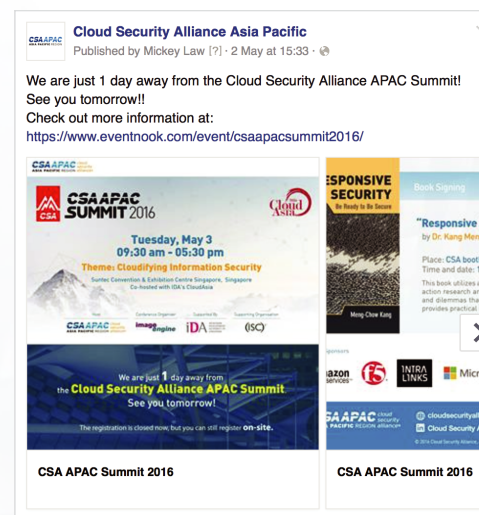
CSA APAC ASIA PACIFIC REGION

Cloud Security Alliance Asia Pacific
Published by Mickey Law [?] · 2 May at 15:33 ·

We are just 1 day away from the Cloud Security Alliance APAC Summit!
See you tomorrow!!
Check out more information at:
https://www.eventnook.com/event/csaapacsummit2016/

CSA APAC ASIA PACIFIC REGION

CSA CSA APAC SUMMIT 2016

Cloud Asia

Tuesday, May 3
09:30 am - 05:30 pm

Theme: Cloudifying Information Security

Suntec Convention & Exhibition Centre Singapore, Singapore
Co-hosted with IDA's CloudAsia

CSA APAC imageengine iDA (ISC)²

We are just 1 day away from the Cloud Security Alliance APAC Summit
See you tomorrow!

The registration is closed now, but you can still register on-site.

CSA APAC Summit 2016

ESPONSIVE SECURITY
Be Ready to Be Secure

Meng-Chow Kang

Book Signing

"Responsive
by Dr. Kang Men

Place: CSA boot
Time and date:

This book utilizes
action research ar
and dilemmas the
provides practical

azon services f5 INTRA LINKS Micr

CSA APAC cloud security alliance PACIFIC REGION

cloudsecurityal
Cloud Security

CSA APAC Summit 2016